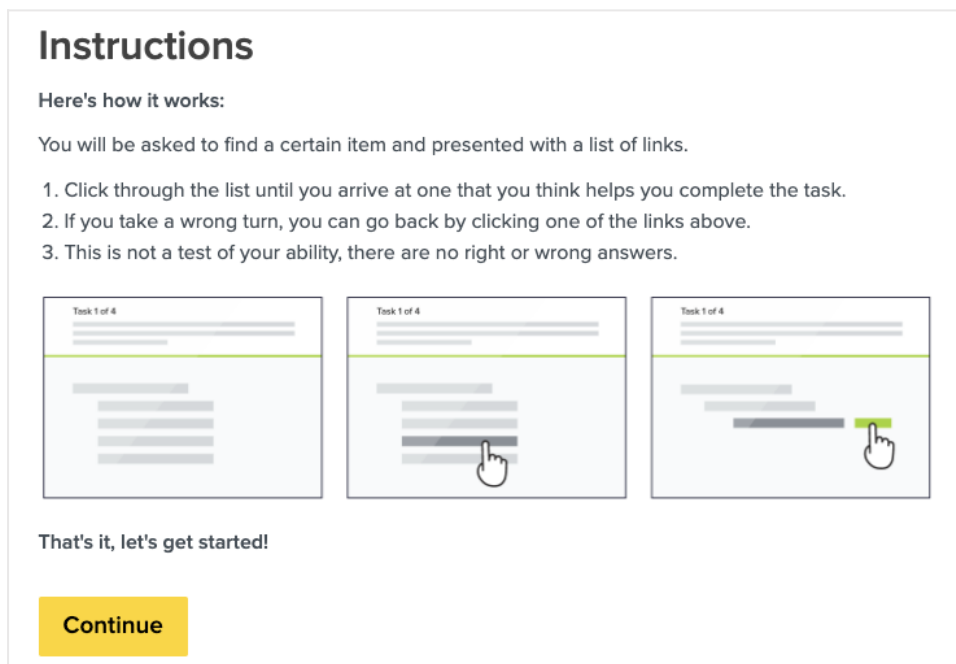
Instructions

Here's how it works:

You will be asked to find a certain item and presented with a list of links.

1. Click through the list until you arrive at one that you think helps you complete the task.
2. If you take a wrong turn, you can go back by clicking one of the links above.
3. This is not a test of your ability, there are no right or wrong answers.

Task 1 of 4

Task 1 of 4

Task 1 of 4

That's it, let's get started!

Continue